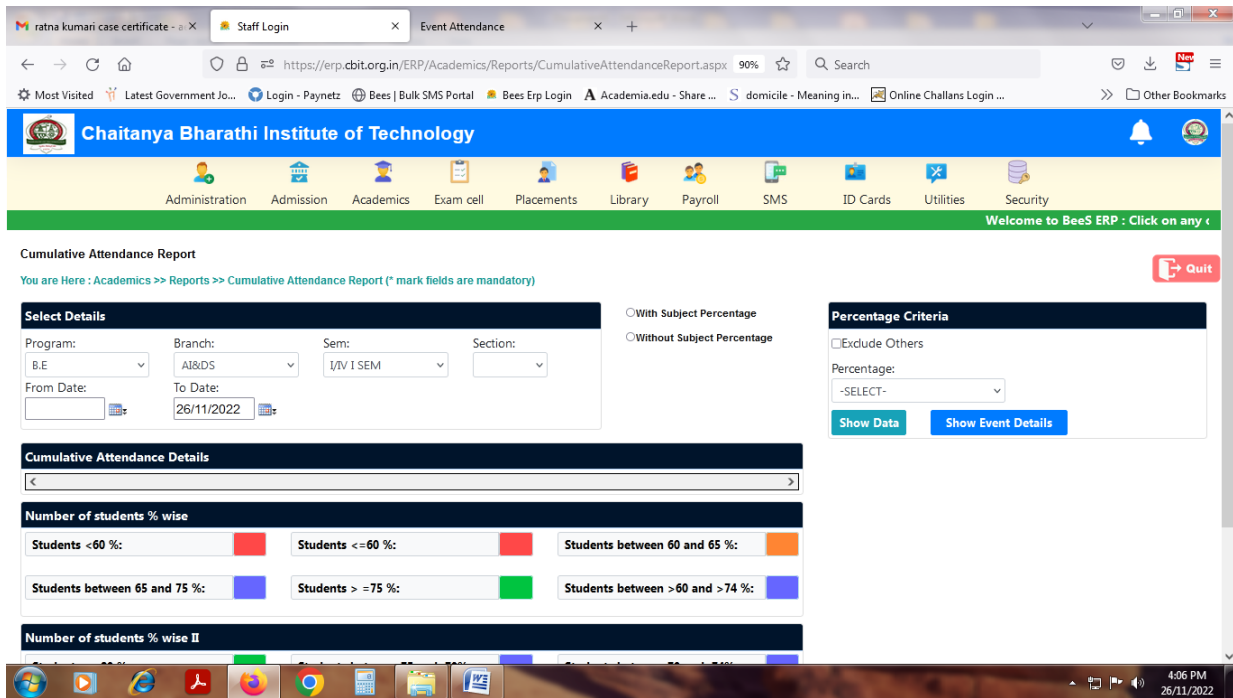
ratna kumari case certificate - ✕ Staff Login ✕ Event Attendance ✕ +

https://erp.cbit.org.in/ERP/Academics/Reports/CumulativeAttendanceReport.aspx 90% Search

Most Visited Latest Government Jo... Login - Paynetz Bees | Bulk SMS Portal Bees Erp Login Academia.edu - Share ... domicile - Meaning in... Online Challans Login ... Other Bookmarks

Chaitanya Bharathi Institute of Technology

Administration Admission Academics Exam cell Placements Library Payroll SMS ID Cards Utilities Security

Welcome to BeeS ERP : Click on any

Cumulative Attendance Report

You are Here : Academics >> Reports >> Cumulative Attendance Report (* mark fields are mandatory)

Quit

Select Details

Program: B.E
Branch: AI&DS
Sem: I/IV I SEM
Section:
From Date:
To Date: 26/11/2022

With Subject Percentage
Without Subject Percentage

Percentage Criteria
Exclude Others
Percentage: -SELECT-
Show Data
Show Event Details

Cumulative Attendance Details

Number of students % wise

Students <60 %:
Students <=60 %:
Students between 60 and 65 %:
Students between 65 and 75 %:
Students > =75 %:
Students between >60 and >74 %:

Number of students % wise II

4:06 PM
26/11/2022